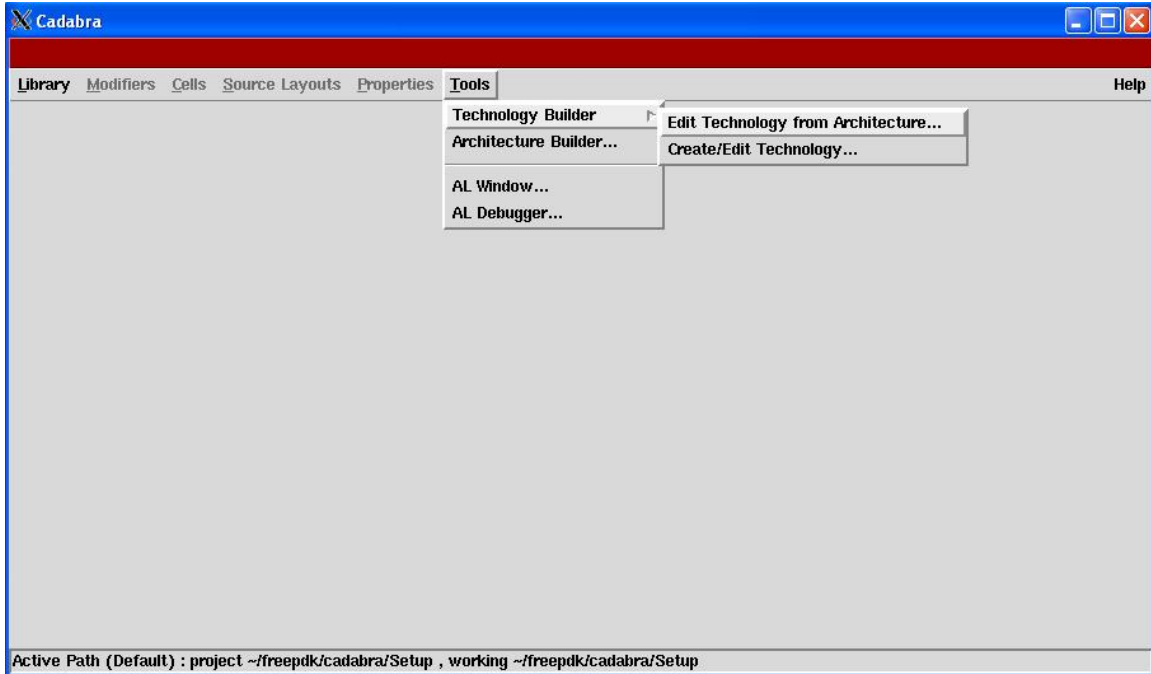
Cadabra

Library Modifiers Cells Source Layouts Properties Tools Help

Technology Builder
Architecture Builder...
AL Window...
AL Debugger...

Edit Technology from Architecture...
Create/Edit Technology...

Active Path (Default) : project ~/freepdk/cadabra/Setup , working ~/freepdk/cadabra/Setup